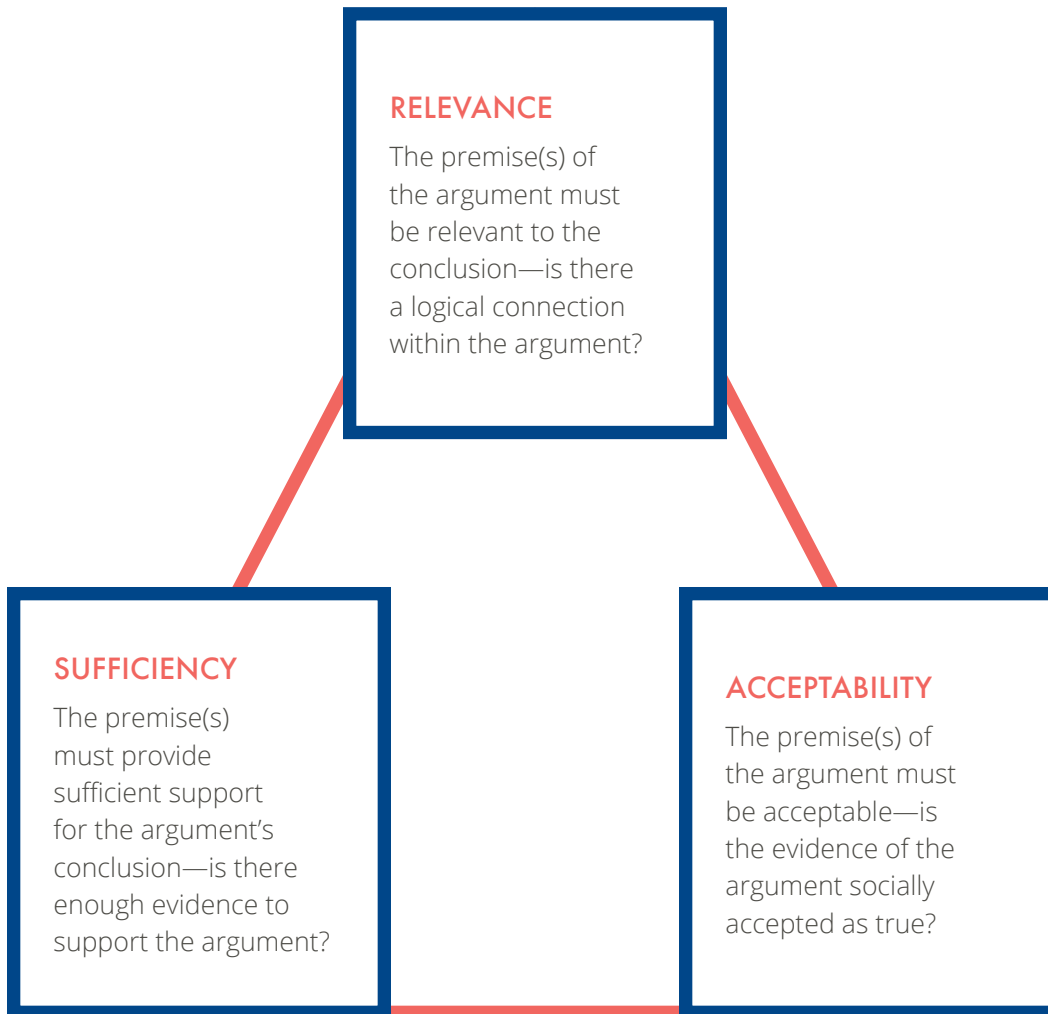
RELEVANCE

The premise(s) of the argument must be relevant to the conclusion—is there a logical connection within the argument?

SUFFICIENCY

The premise(s) must provide sufficient support for the argument's conclusion—is there enough evidence to support the argument?

ACCEPTABILITY

The premise(s) of the argument must be acceptable—is the evidence of the argument socially accepted as true?